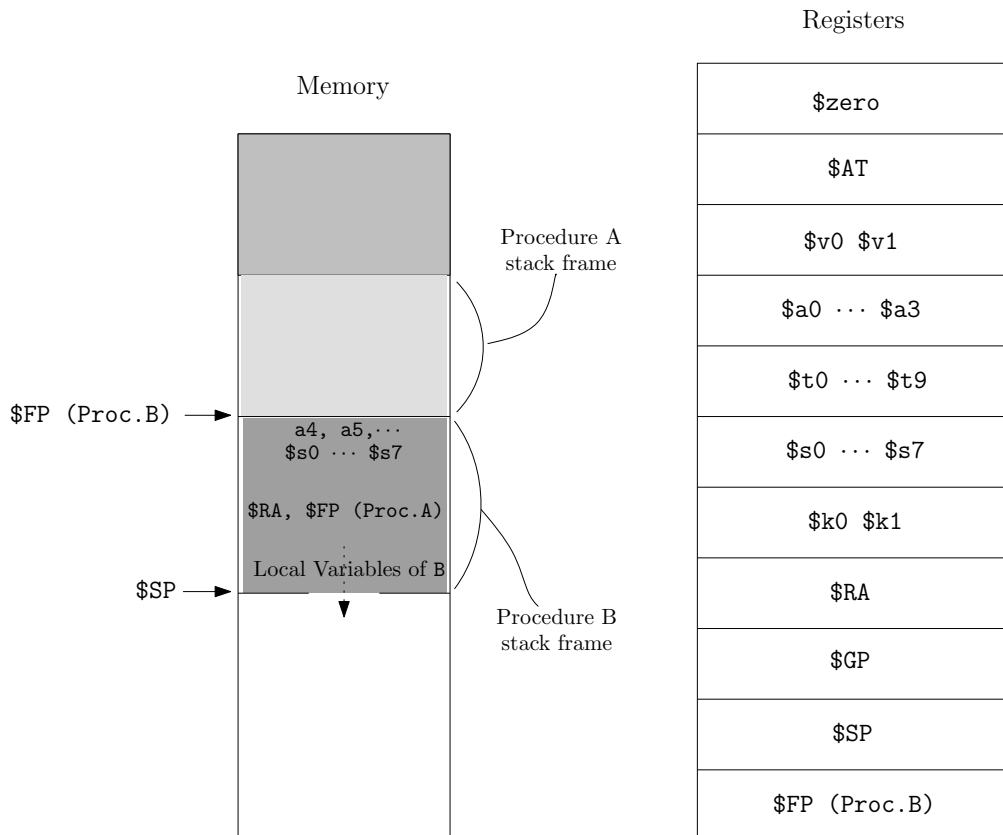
Memory

Procedure A stack frame

$FP (Proc.B)

a4, a5,$\cdots$
$s0 $\cdots$ $s7

$RA, $FP (Proc.A)

Local Variables of B

$SP

Procedure B stack frame

Registers

| $zero |
|---|
| $AT |
| $v0 $v1 |
| $a0 $\cdots$ $a3 |
| $t0 $\cdots$ $t9 |
| $s0 $\cdots$ $s7 |
| $k0 $k1 |
| $RA |
| $GP |
| $SP |
| $FP (Proc.B) |